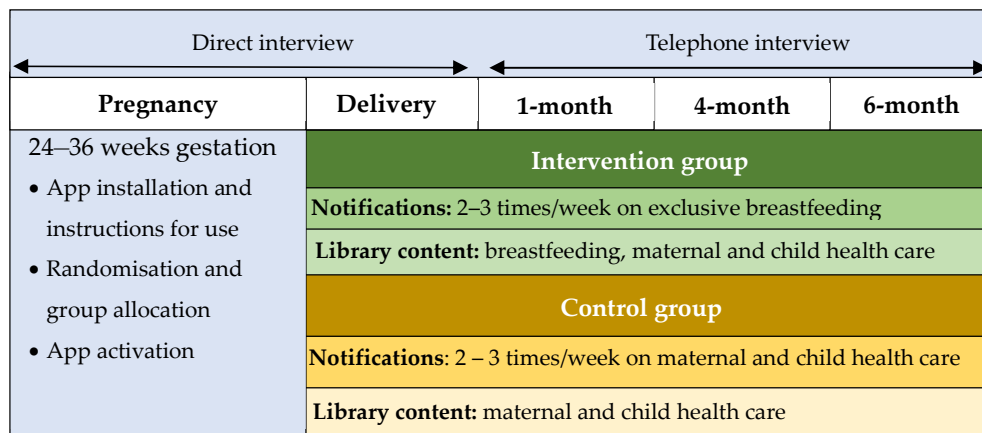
Direct interview

Telephone interview

| Pregnancy | Delivery | 1-month | 4-month | 6-month |
|---|---|---|---|---|
| 24–36 weeks gestation • App installation and instructions for use • Randomisation and group allocation • App activation | **Intervention group** | | | |
| | **Notifications:** 2–3 times/week on exclusive breastfeeding | | | |
| | **Library content:** breastfeeding, maternal and child health care | | | |
| | **Control group** | | | |
| | **Notifications**: 2 – 3 times/week on maternal and child health care | | | |
| | **Library content:** maternal and child health care | | | |